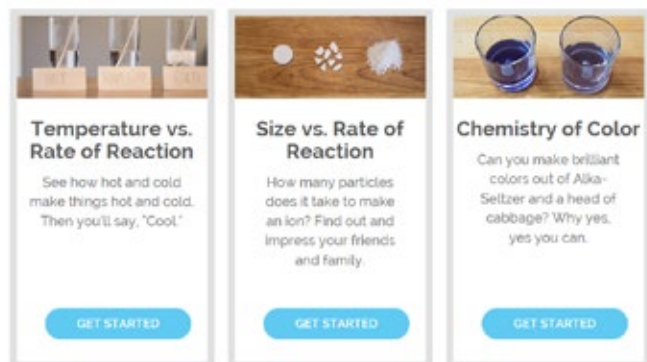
Temperature vs. Rate of Reaction

See how hot and cold make things hot and cold. Then you'll say, "Cool."

GET STARTED

Size vs. Rate of Reaction

How many particles does it take to make an ion? Find out and impress your friends and family.

GET STARTED

Chemistry of Color

Can you make brilliant colors out of Alka-Seltzer and a head of cabbage? Why yes, yes you can.

GET STARTED